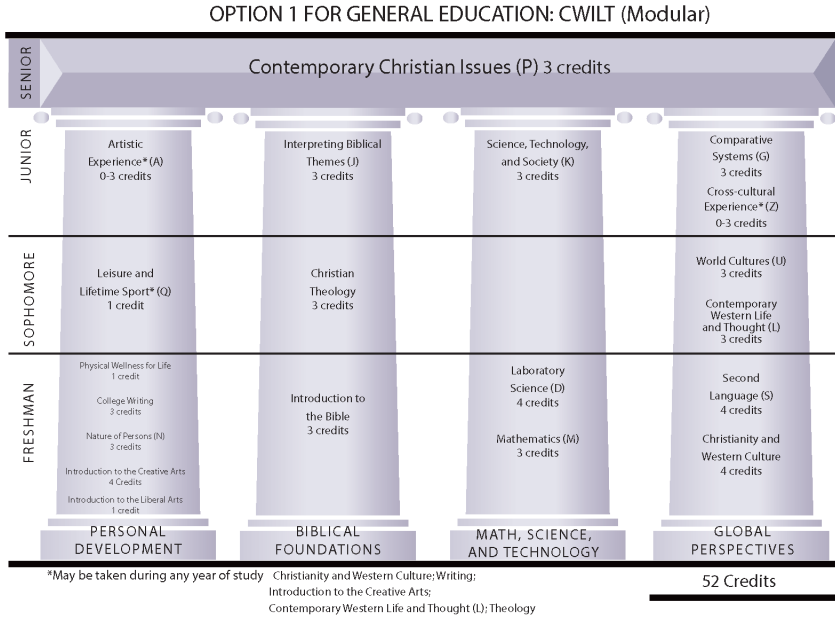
OPTION 1 FOR GENERAL EDUCATION: CWILT (Modular)

SENIOR

Contemporary Christian Issues (P) 3 credits

JUNIOR

Artistic Experience* (A) 0-3 credits

Interpreting Biblical Themes (J) 3 credits

Science, Technology, and Society (K) 3 credits

Comparative Systems (G) 3 credits

Cross-cultural Experience* (Z) 0-3 credits

SOPHOMORE

Leisure and Lifetime Sport* (Q) 1 credit

Christian Theology 3 credits

World Cultures (U) 3 credits

Contemporary Western Life and Thought (L) 3 credits

FRESHMAN

Physical Wellness for Life 1 credit

College Writing 3 credits

Nature of Persons (N) 3 credits

Introduction to the Creative Arts 4 Credits

Introduction to the Liberal Arts 1 credit

Introduction to the Bible 3 credits

Laboratory Science (D) 4 credits

Mathematics (M) 3 credits

Second Language (S) 4 credits

Christianity and Western Culture 4 credits

PERSONAL DEVELOPMENT

BIBLICAL FOUNDATIONS

MATH, SCIENCE, AND TECHNOLOGY

GLOBAL PERSPECTIVES

*May be taken during any year of study Christianity and Western Culture; Writing; Introduction to the Creative Arts; Contemporary Western Life and Thought (L); Theology

52 Credits